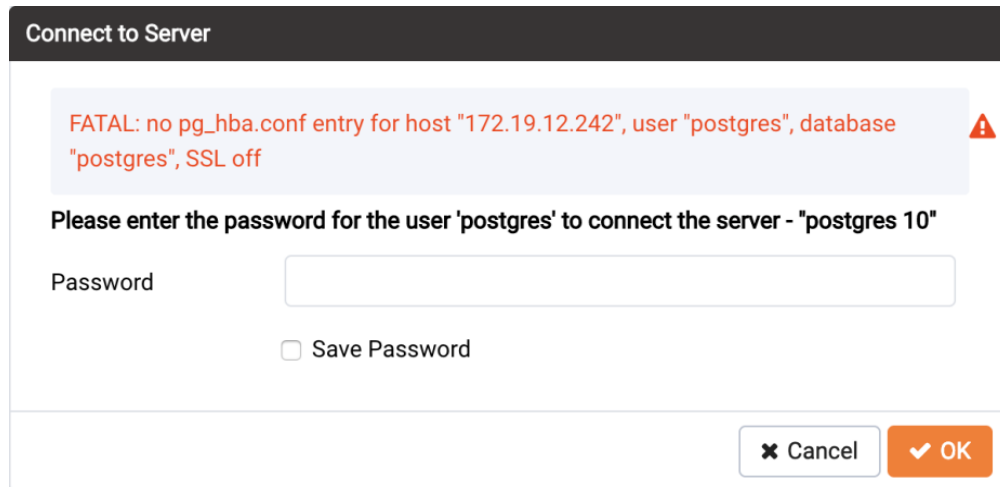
Connect to Server

FATAL: no pg_hba.conf entry for host "172.19.12.242", user "postgres", database "postgres", SSL off

Please enter the password for the user 'postgres' to connect the server - "postgres 10"

Password

Save Password

Cancel

OK